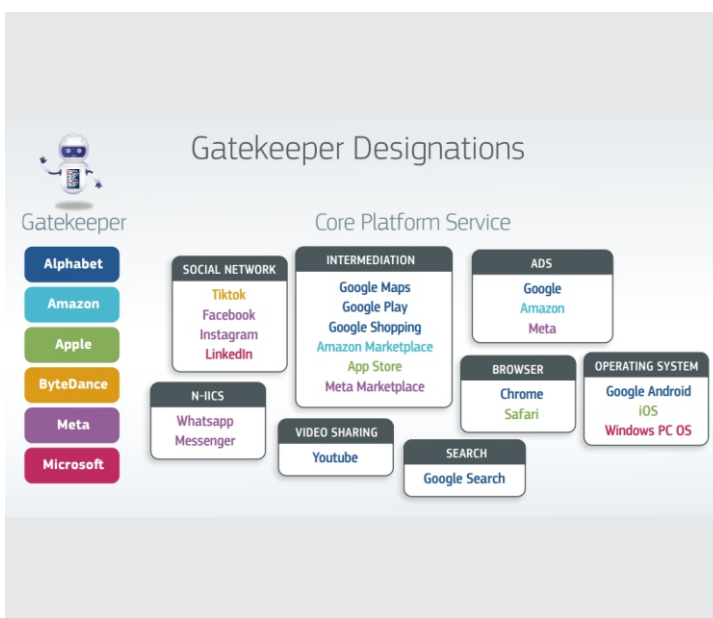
Gatekeeper Designations

Gatekeeper

Alphabet
Amazon
Apple
ByteDance
Meta
Microsoft

Core Platform Service

SOCIAL NETWORK
Tiktok
Facebook
Instagram
LinkedIn

INTERMEDIATION
Google Maps
Google Play
Google Shopping
Amazon Marketplace
App Store
Meta Marketplace

ADS
Google
Amazon
Meta

N-IICS
Whatsapp
Messenger

VIDEO SHARING
Youtube

BROWSER
Chrome
Safari

SEARCH
Google Search

OPERATING SYSTEM
Google Android
iOS
Windows PC OS